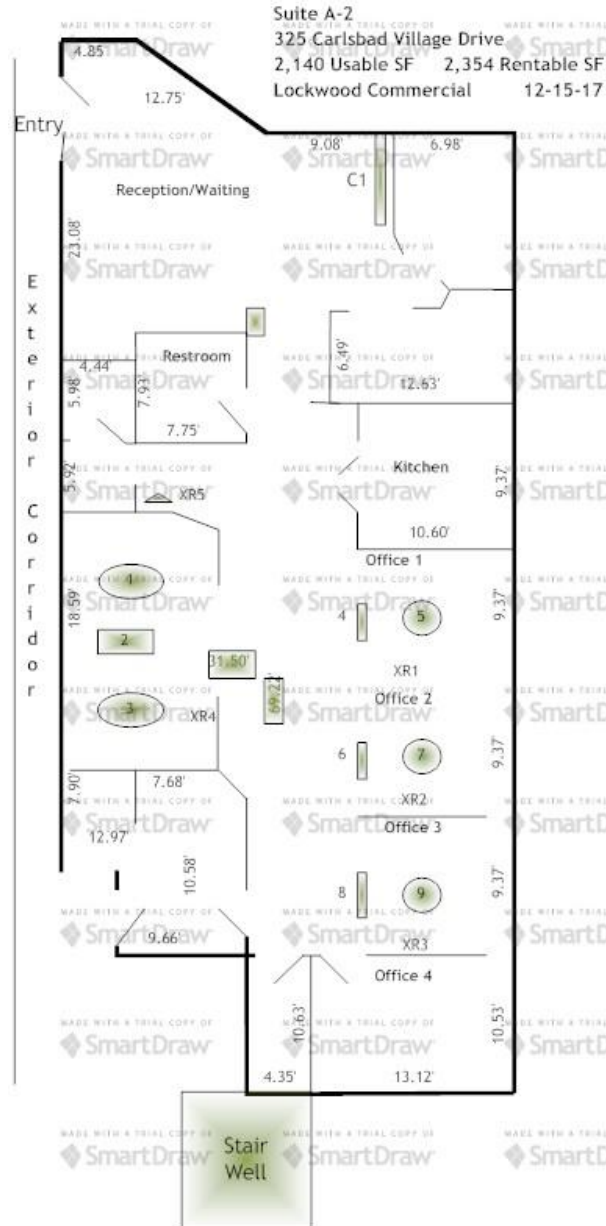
Suite A-2
325 Carlsbad Village Drive
2,140 Usable SF 2,354 Rentable SF
Lockwood Commercial 12-15-17

4.85
12.75'
Entry
9.08'
6.98'
C1
Reception/Waiting
23.08'
E x t e r i o r C o r r i d o r
Restroom
4.44'
5.98'
7.93'
6.49'
12.63'
7.75'
5.92'
Kitchen
9.37'
XR5
10.60'
Office 1
1
18.59'
4
5
9.37'
2
31.50'
XR1
3
XR4
69.22
Office 2
6
7
9.37'
7.90'
7.68'
XR2
Office 3
12.97'
10.58'
8
9
9.37'
9.66'
XR3
Office 4
10.63'
10.53'
4.35'
13.12'
Stair Well

MADE WITH A TRIAL COPY OF SmartDraw